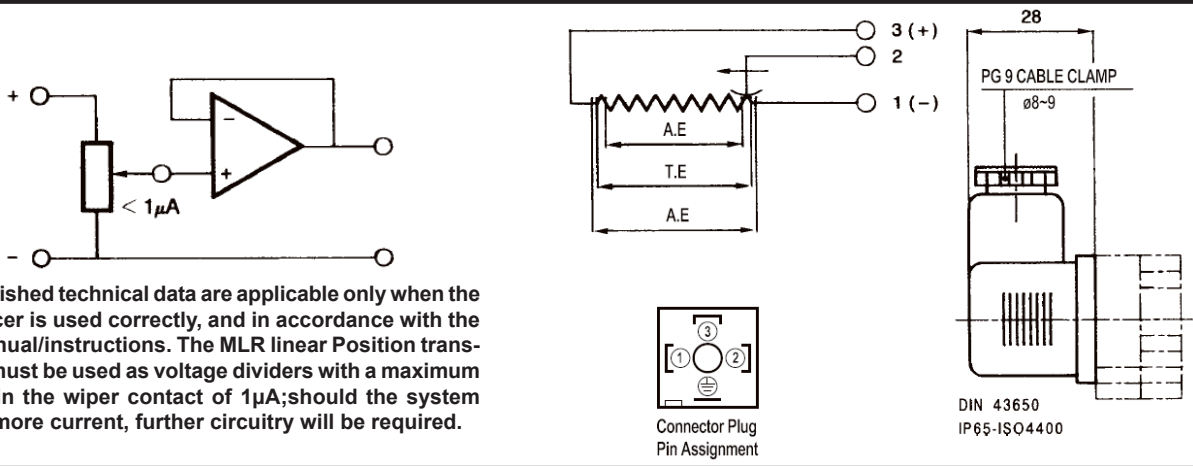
+ 

–

$< 1\mu A$

ished technical data are applicable only when the cer is used correctly, and in accordance with the nual/instructions. The MLR linear Position transnust be used as voltage dividers with a maximum in the wiper contact of 1µA;should the system more current, further circuitry will be required.

3 (+)

2

1 (–)

A.E

T.E

A.E

③

①

②

Connector Plug Pin Assignment

28

PG 9 CABLE CLAMP

ø8~9

DIN 43650

IP65-ISO4400